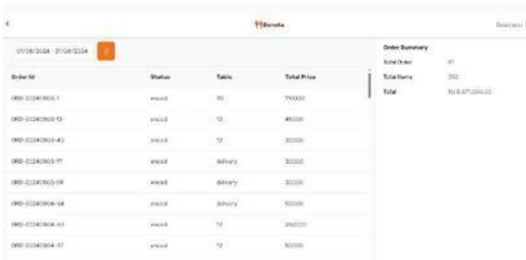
<

Barista

Bosnian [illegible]

01/08/2024 - 31/08/2024

| Order Id | Status | Table | Total Price |
|---|---|---|---|
| ORD-20240803-7 | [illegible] | 15 | 75000 |
| ORD-20240803-13 | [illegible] | 12 | 45000 |
| ORD-20240803-42 | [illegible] | 12 | 30000 |
| ORD-20240803-77 | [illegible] | delivery | 30000 |
| ORD-20240803-09 | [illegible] | delivery | 30000 |
| ORD-20240804-04 | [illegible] | delivery | 50000 |
| ORD-20240804-A4 | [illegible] | 12 | 250000 |
| ORD-20240804-37 | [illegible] | 12 | 50000 |

Order Summary

Total Order 41

Total Items 310

Total Rp 8.471.000,00